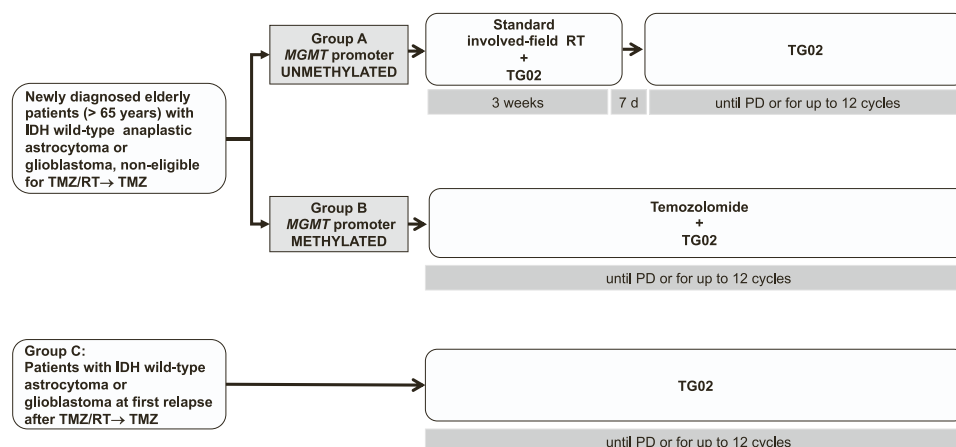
Newly diagnosed elderly patients (> 65 years) with IDH wild-type anaplastic astrocytoma or glioblastoma, non-eligible for TMZ/RT→ TMZ

Group A
MGMT promoter
UNMETHYLATED

Standard involved-field RT
+
TG02

TG02

3 weeks

7 d

until PD or for up to 12 cycles

Group B
MGMT promoter
METHYLATED

Temozolomide
+
TG02

until PD or for up to 12 cycles

Group C:
Patients with IDH wild-type astrocytoma or glioblastoma at first relapse after TMZ/RT→ TMZ

TG02

until PD or for up to 12 cycles